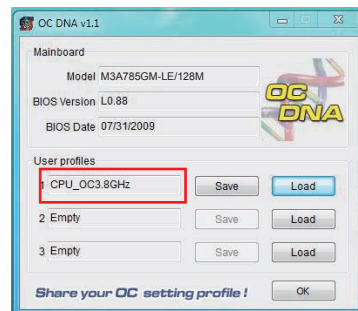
OC DNA v1.1

Mainboard

Model M3A785GM-LE/128M

BIOS Version L0.88

BIOS Date 07/31/2009

OC DNA

User profiles

1 CPU_OC3.8GHz Save Load

2 Empty Save Load

3 Empty Save Load

Share your OC setting profile ! OK